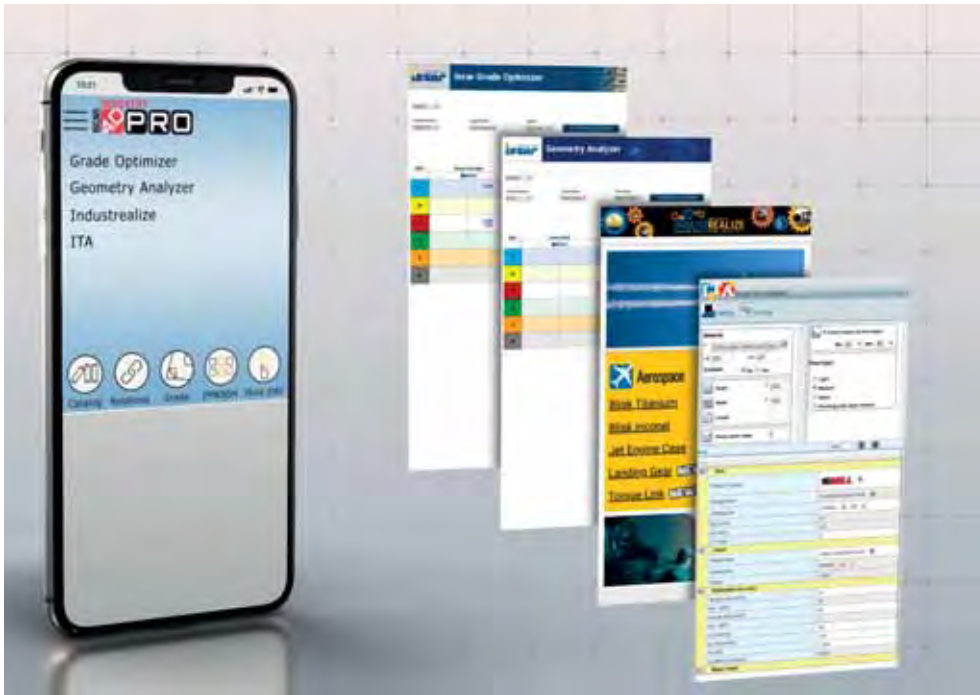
PRO

Grade Optimizer
Geometry Analyzer
Industrealize
ITA

Catalog
Grade

iscar
New Grade Optimizer

iscar
Geometry Analyzer

REALIZE

Aerospace
Blisk Titanium
Blisk Inconel
Jet Engine Case
Landing Gear
Torque Link